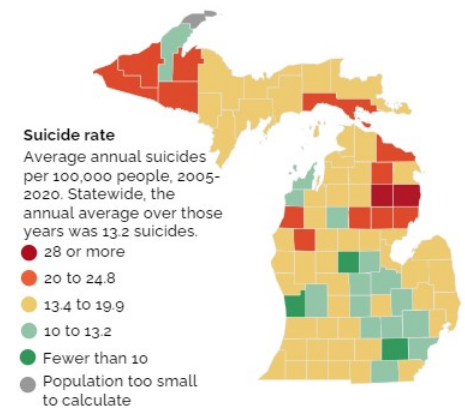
Suicide rate

Average annual suicides per 100,000 people, 2005-2020. Statewide, the annual average over those years was 13.2 suicides.

28 or more
20 to 24.8
13.4 to 19.9
10 to 13.2
Fewer than 10
Population too small to calculate